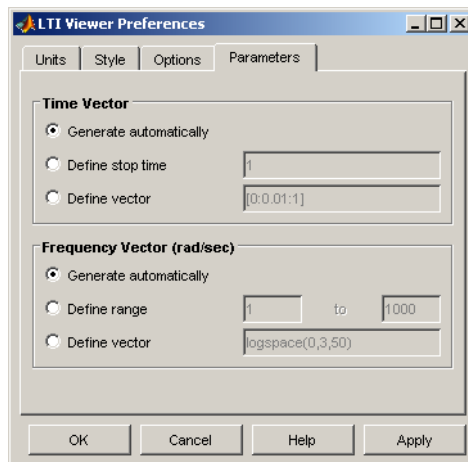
LTI Viewer Preferences

Units | Style | Options | Parameters

Time Vector
Generate automatically
Define stop time 1
Define vector [0:0.01:1]

Frequency Vector (rad/sec)
Generate automatically
Define range 1 to 1000
Define vector logspace(0,3,50)

OK Cancel Help Apply